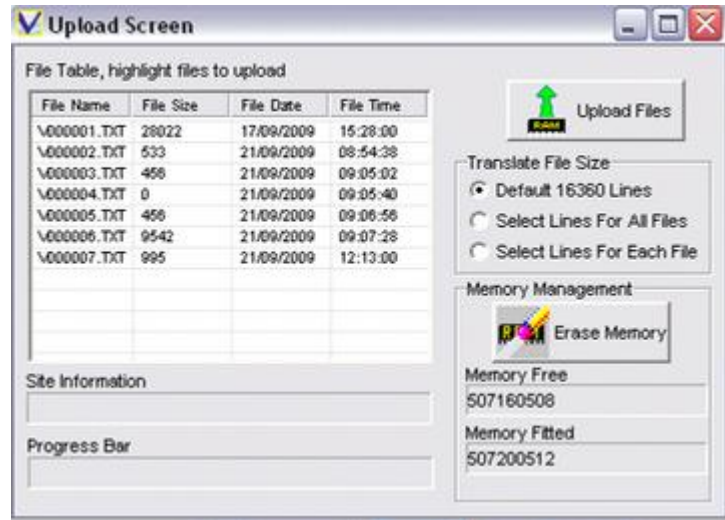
Upload Screen

File Table, highlight files to upload

| File Name | File Size | File Date | File Time |
|---|---|---|---|
| \000001.TXT | 28022 | 17/09/2009 | 15:28:00 |
| \000002.TXT | 533 | 21/09/2009 | 08:54:38 |
| \000003.TXT | 458 | 21/09/2009 | 09:05:02 |
| \000004.TXT | 0 | 21/09/2009 | 09:05:40 |
| \000005.TXT | 458 | 21/09/2009 | 09:06:56 |
| \000006.TXT | 9542 | 21/09/2009 | 09:07:28 |
| \000007.TXT | 995 | 21/09/2009 | 12:13:00 |

Site Information

Progress Bar

RAM
Upload Files

Translate File Size
Default 16360 Lines
Select Lines For All Files
Select Lines For Each File

Memory Management
RAM
Erase Memory
Memory Free
507160508
Memory Fitted
507200512